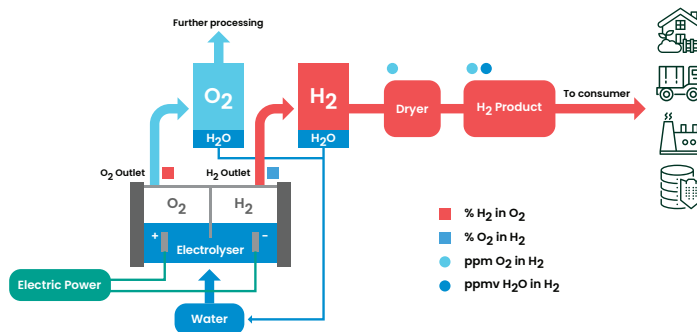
Further processing

$O_2$

$H_2O$

$H_2$

$H_2O$

Dryer

$H_2$ Product

To consumer

$O_2$ Outlet

$H_2$ Outlet

$O_2$

$H_2$

+

-

Electrolyser

Electric Power

Water

% $H_2$ in $O_2$

% $O_2$ in $H_2$

ppm $O_2$ in $H_2$

ppmv $H_2O$ in $H_2$